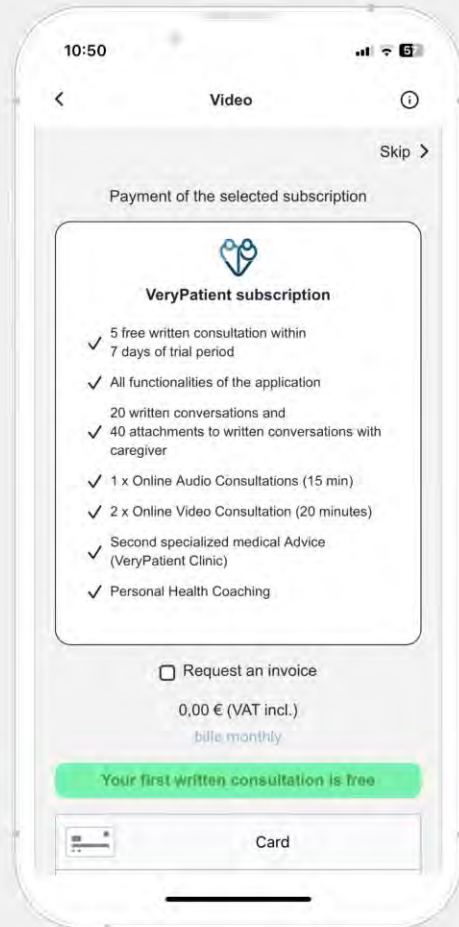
10:50

<

Video

Skip >

Payment of the selected subscription

VeryPatient subscription

✓ 5 free written consultation within 7 days of trial period

✓ All functionalities of the application

✓ 20 written conversations and 40 attachments to written conversations with caregiver

✓ 1 x Online Audio Consultations (15 min)

✓ 2 x Online Video Consultation (20 minutes)

✓ Second specialized medical Advice (VeryPatient Clinic)

✓ Personal Health Coaching

Request an invoice

0,00 € (VAT incl.)

bille monthly

Your first written consultation is free

Card